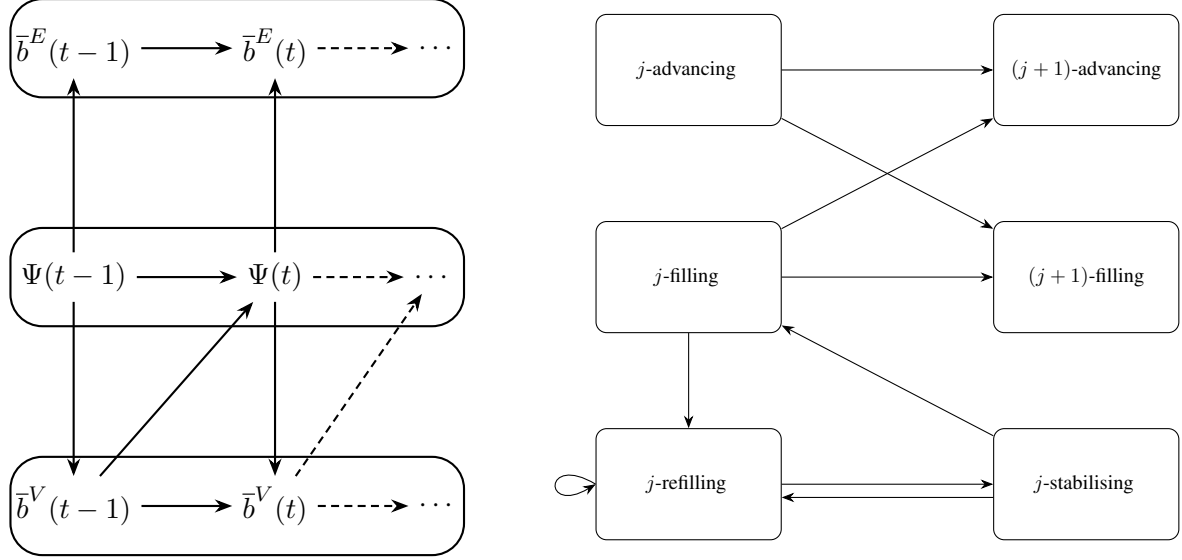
$\overline{b}^E(t-1)$ $\overline{b}^E(t)$ $\cdots$

$\Psi(t-1)$ $\Psi(t)$ $\cdots$

$\overline{b}^V(t-1)$ $\overline{b}^V(t)$ $\cdots$

$j$-advancing

$(j+1)$-advancing

$j$-filling

$(j+1)$-filling

$j$-refilling

$j$-stabilising